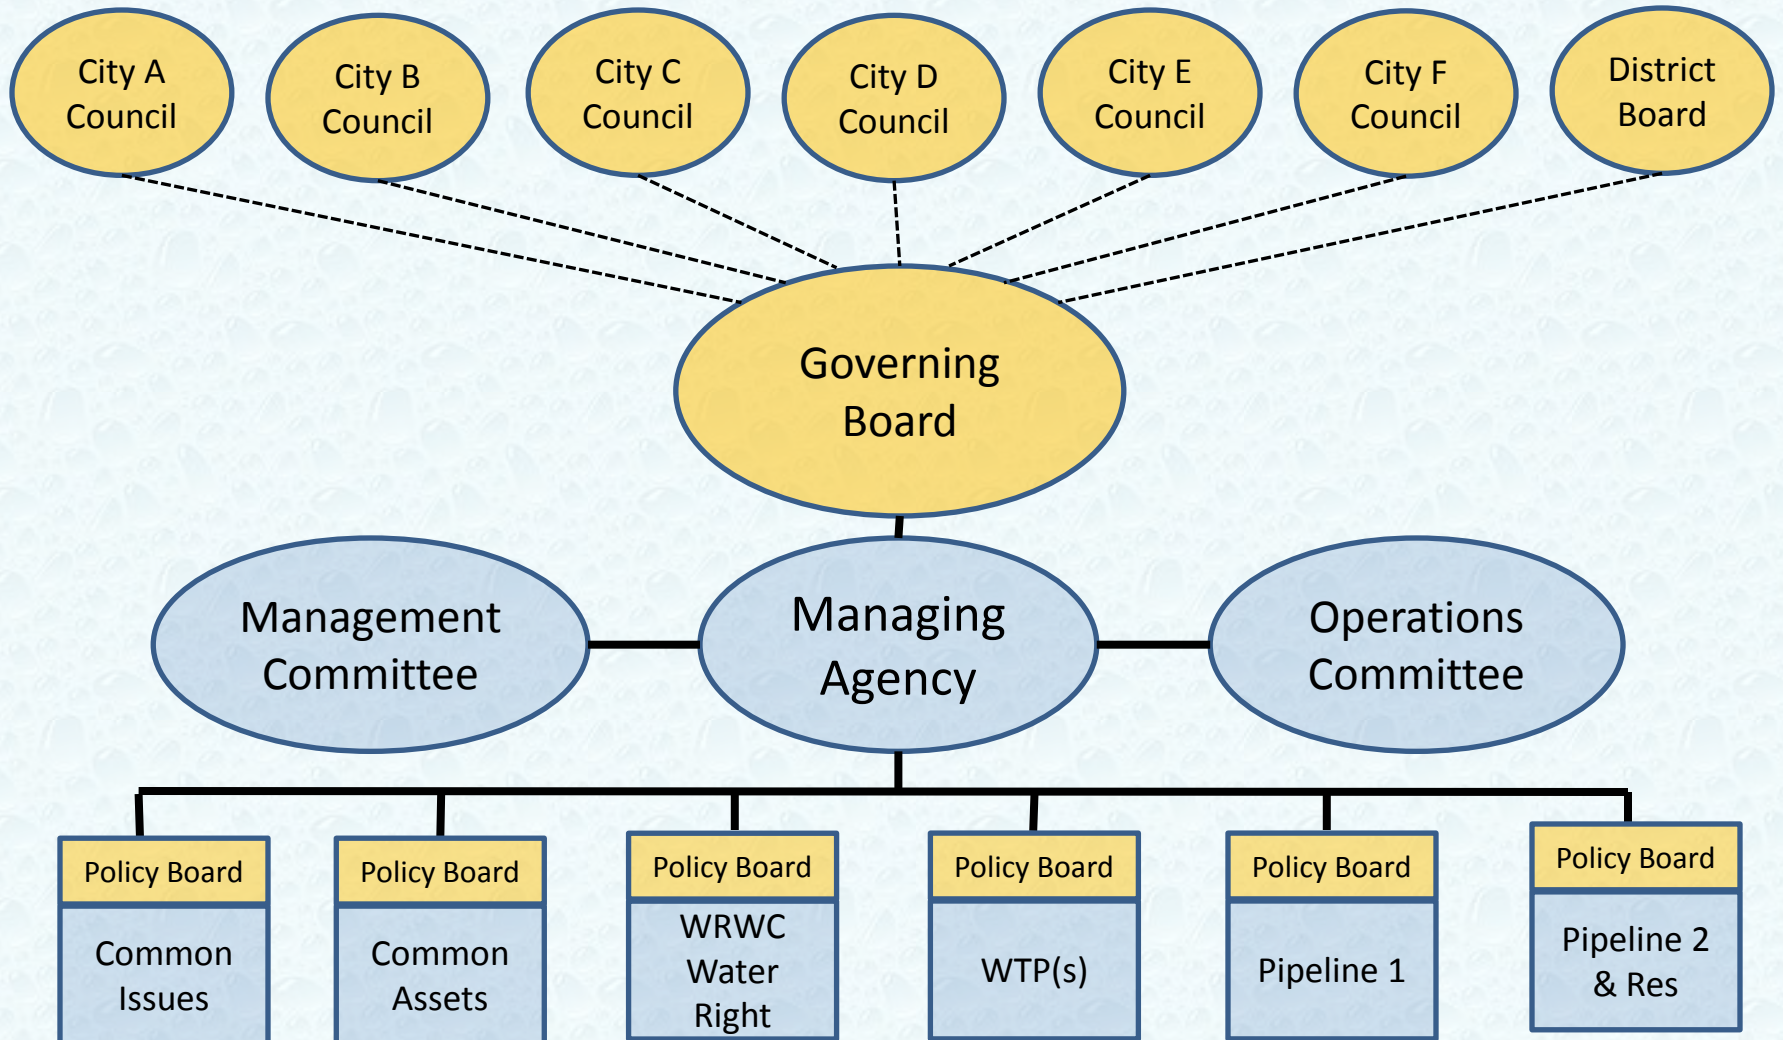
City A Council

City B Council

City C Council

City D Council

City E Council

City F Council

District Board

Governing Board

Management Committee

Managing Agency

Operations Committee

Policy Board
Common Issues

Policy Board
Common Assets

Policy Board
WRWC Water Right

Policy Board
WTP(s)

Policy Board
Pipeline 1

Policy Board
Pipeline 2 & Res